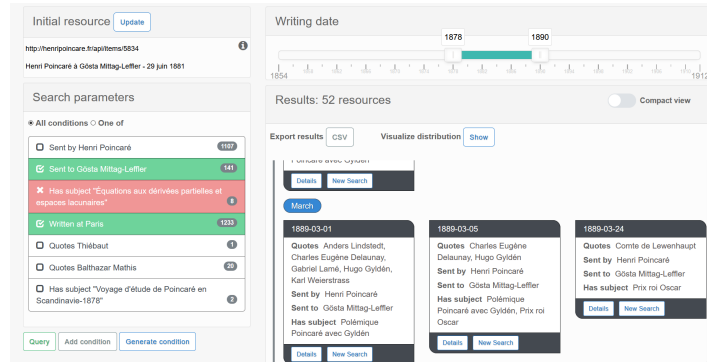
Initial resource Update

http://henripoincare.fr/api/items/5834

Henri Poincaré à Gösta Mittag-Leffler - 29 juin 1881

Search parameters

All conditions One of

Sent by Henri Poincaré 1107

Sent to Gösta Mittag-Leffler 141

Has subject "Équations aux dérivées partielles et espaces lacunaires" 8

Written at Paris 1233

Quotes Thiébaut 1

Quotes Balthazar Mathis 20

Has subject "Voyage d'étude de Poincaré en Scandinavie-1878" 2

Query Add condition Generate condition

Writing date

1878 1890

1854 1912

Results: 52 resources

Compact view

Export results CSV Visualize distribution Show

Poincaré avec Gyldén

Details New Search

March

1889-03-01
Quotes Anders Lindstedt, Charles Eugène Delaunay, Gabriel Lamé, Hugo Gyldén, Karl Weierstrass
Sent by Henri Poincaré
Sent to Gösta Mittag-Leffler
Has subject Polémique Poincaré avec Gyldén
Details New Search

1889-03-05
Quotes Charles Eugène Delaunay, Hugo Gyldén
Sent by Henri Poincaré
Sent to Gösta Mittag-Leffler
Has subject Polémique Poincaré avec Gyldén, Prix roi Oscar
Details New Search

1889-03-24
Quotes Comte de Lewenhaupt
Sent by Henri Poincaré
Sent to Gösta Mittag-Leffler
Has subject Prix roi Oscar
Details New Search